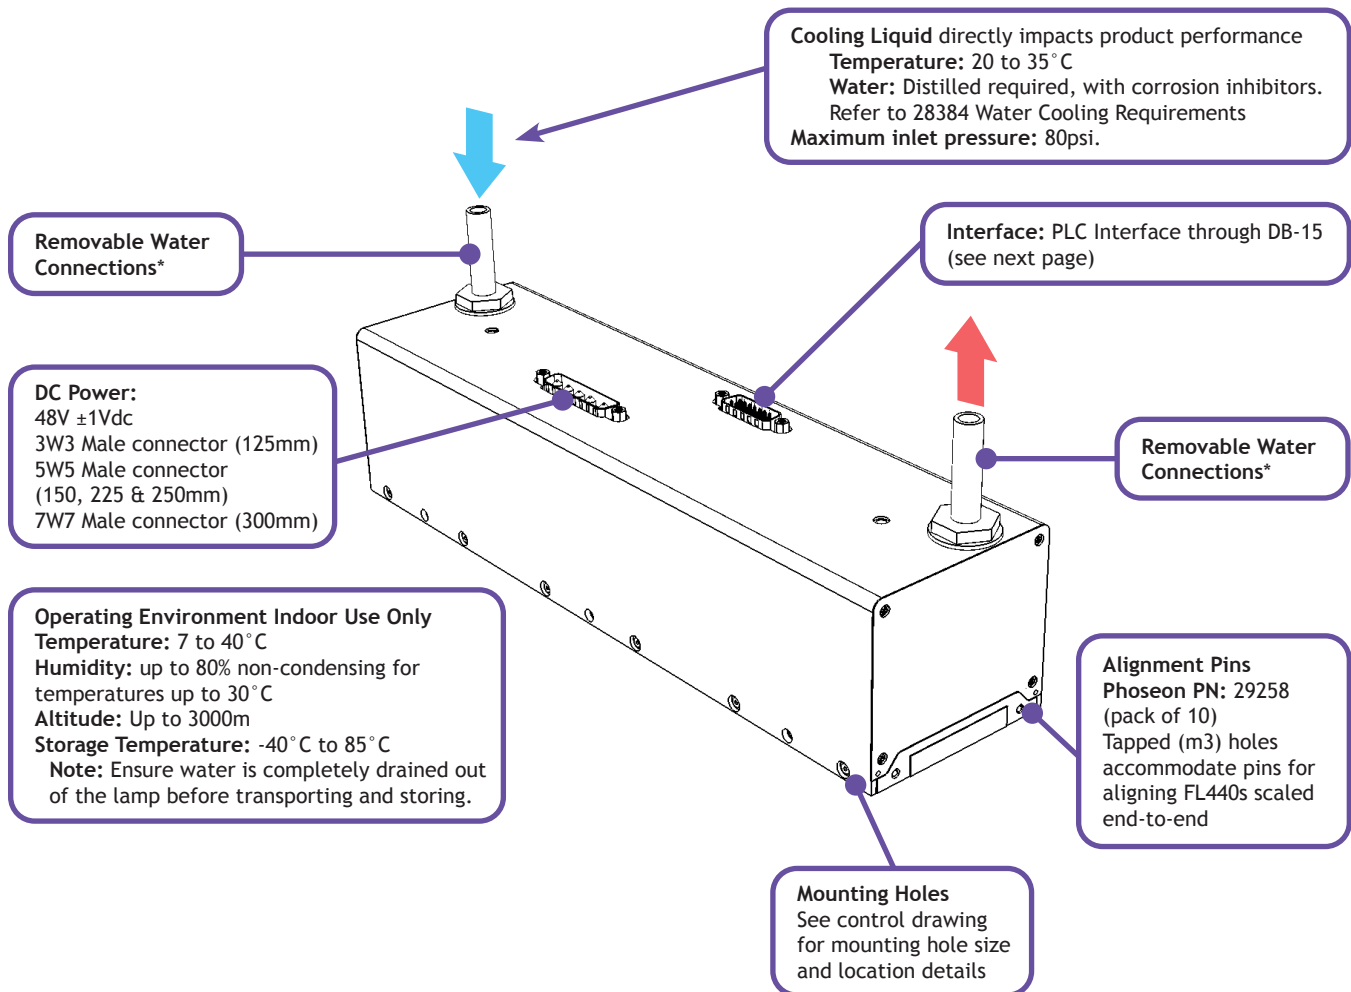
Cooling Liquid directly impacts product performance
Temperature: 20 to 35˚C
Water: Distilled required, with corrosion inhibitors.
Refer to 28384 Water Cooling Requirements
Maximum inlet pressure: 80psi.

Removable Water Connections*

Interface: PLC Interface through DB-15 (see next page)

DC Power:
48V ±1Vdc
3W3 Male connector (125mm)
5W5 Male connector (150, 225 & 250mm)
7W7 Male connector (300mm)

Removable Water Connections*

Operating Environment Indoor Use Only
Temperature: 7 to 40˚C
Humidity: up to 80% non-condensing for temperatures up to 30˚C
Altitude: Up to 3000m
Storage Temperature: -40˚C to 85˚C
Note: Ensure water is completely drained out of the lamp before transporting and storing.

Alignment Pins
Phoseon PN: 29258 (pack of 10)
Tapped (m3) holes accommodate pins for aligning FL440s scaled end-to-end

Mounting Holes
See control drawing for mounting hole size and location details